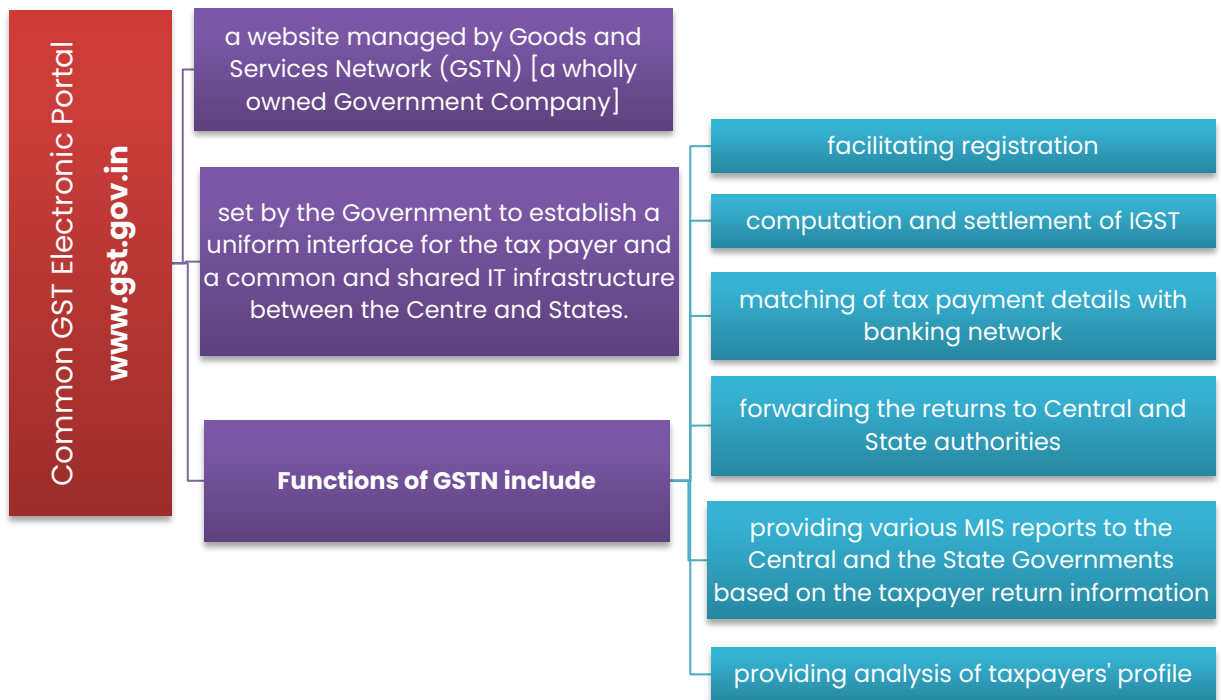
Common GST Electronic Portal
www.gst.gov.in

a website managed by Goods and Services Network (GSTN) [a wholly owned Government Company]

set by the Government to establish a uniform interface for the tax payer and a common and shared IT infrastructure between the Centre and States.

Functions of GSTN include

facilitating registration

computation and settlement of IGST

matching of tax payment details with banking network

forwarding the returns to Central and State authorities

providing various MIS reports to the Central and the State Governments based on the taxpayer return information

providing analysis of taxpayers' profile